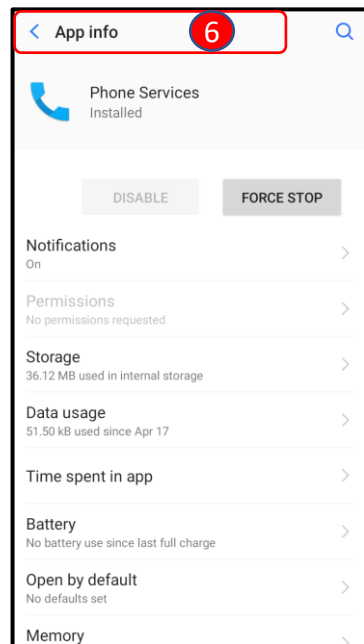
App info
6

Phone Services
Installed

DISABLE
FORCE STOP

Notifications
On

Permissions
No permissions requested

Storage
36.12 MB used in internal storage

Data usage
51.50 kB used since Apr 17

Time spent in app

Battery
No battery use since last full charge

Open by default
No defaults set

Memory